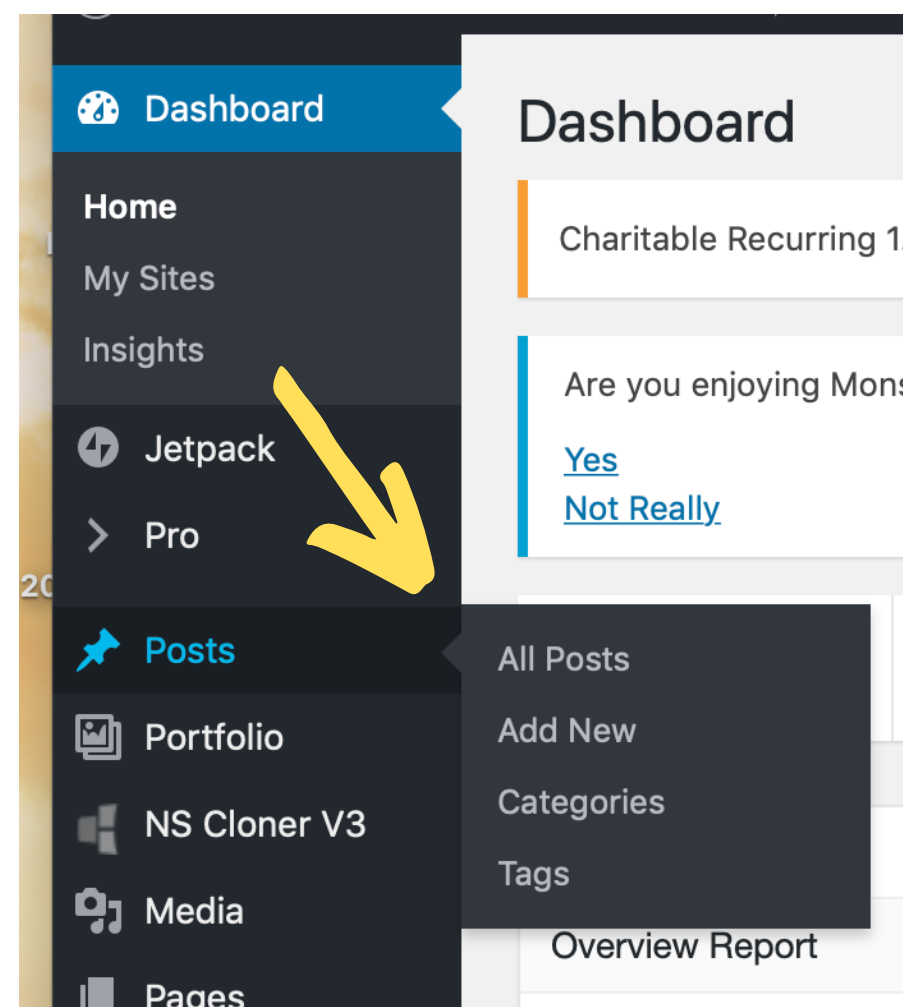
Dashboard

Home

My Sites

Insights

Jetpack

Pro

Posts

Portfolio

NS Cloner V3

Media

Pages

Dashboard

Charitable Recurring 1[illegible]

Are you enjoying Mons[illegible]

Yes

Not Really

All Posts

Add New

Categories

Tags

Overview Report